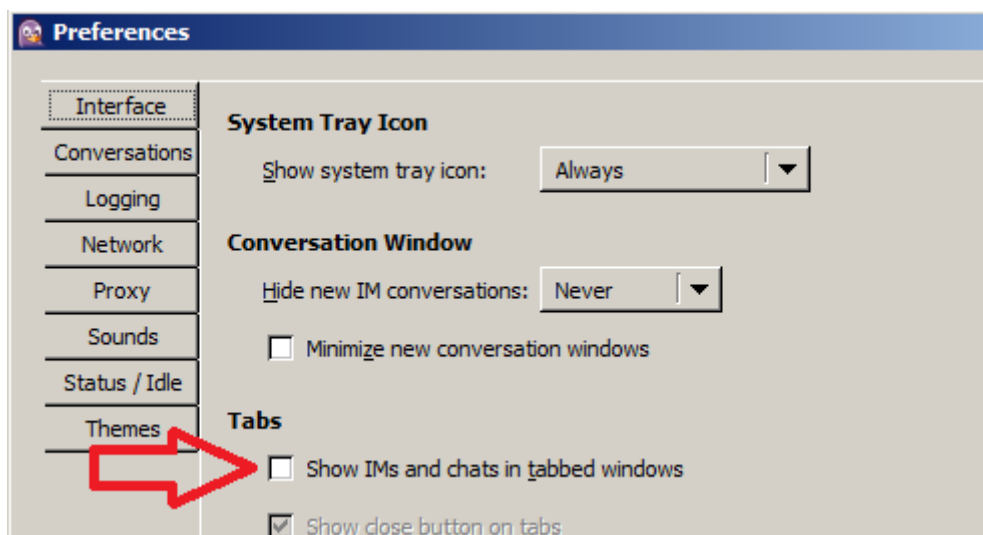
Preferences

Interface
Conversations
Logging
Network
Proxy
Sounds
Status / Idle
Themes

System Tray Icon
Show system tray icon: Always

Conversation Window
Hide new IM conversations: Never
Minimize new conversation windows

Tabs
Show IMs and chats in tabbed windows
Show close button on tabs